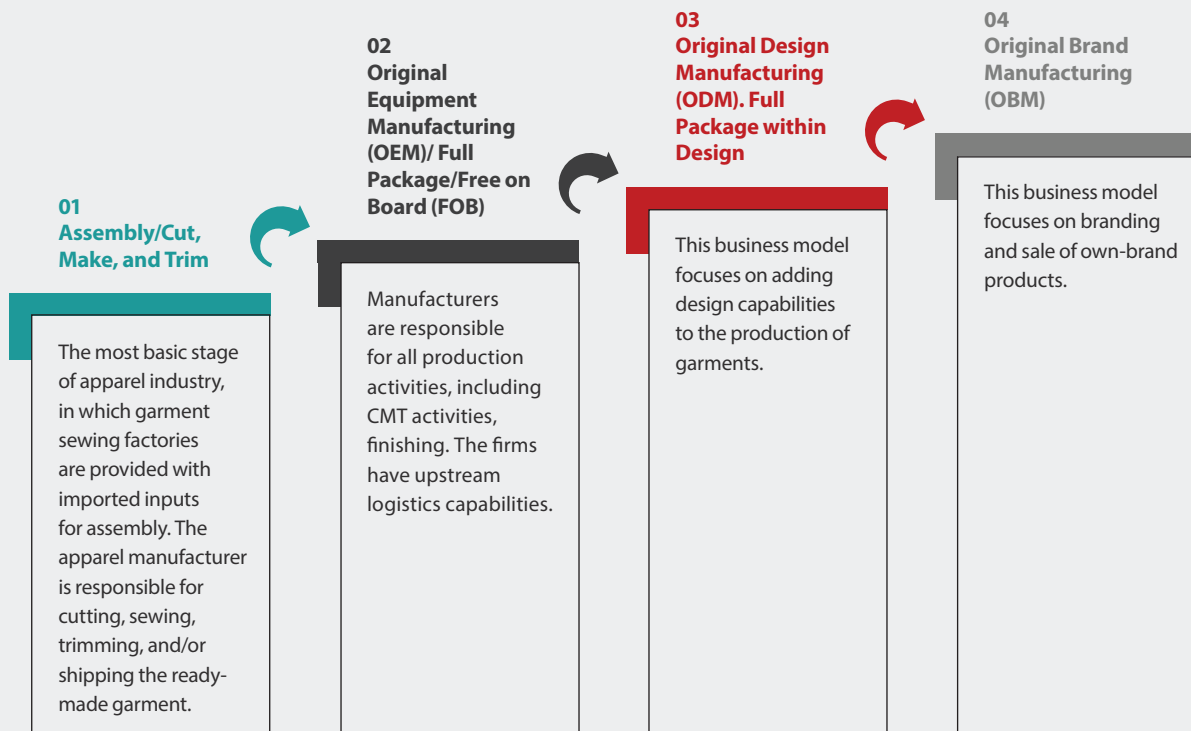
01
Assembly/Cut, Make, and Trim

The most basic stage of apparel industry, in which garment sewing factories are provided with imported inputs for assembly. The apparel manufacturer is responsible for cutting, sewing, trimming, and/or shipping the ready-made garment.

02
Original Equipment Manufacturing (OEM)/ Full Package/Free on Board (FOB)

Manufacturers are responsible for all production activities, including CMT activities, finishing. The firms have upstream logistics capabilities.

03
Original Design Manufacturing (ODM). Full Package within Design

This business model focuses on adding design capabilities to the production of garments.

04
Original Brand Manufacturing (OBM)

This business model focuses on branding and sale of own-brand products.